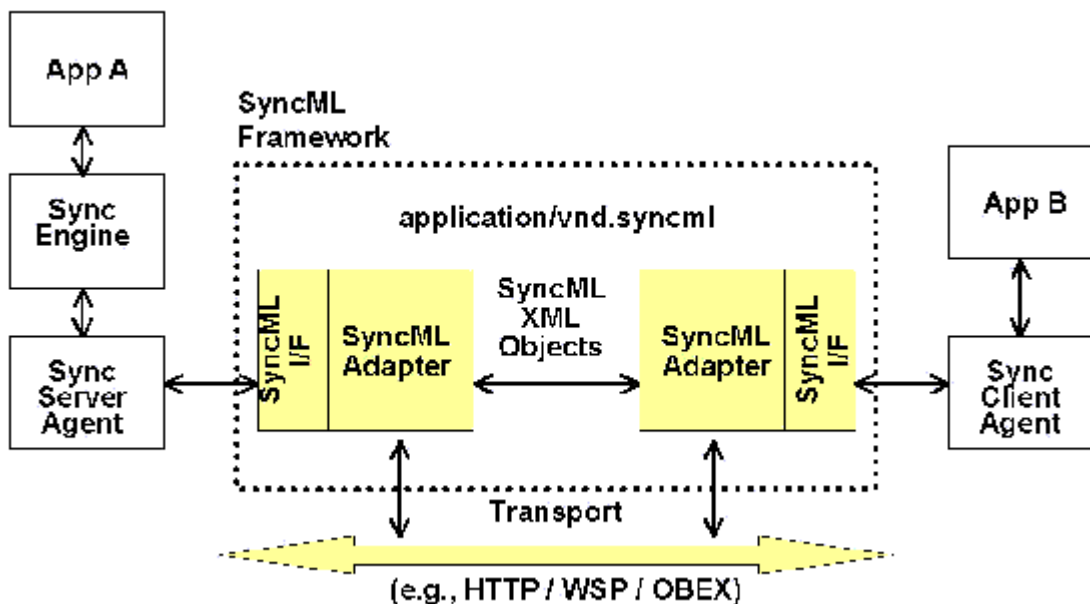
App A

Sync Engine

Sync Server Agent

SyncML Framework

application/vnd.syncml

SyncML I/F

SyncML Adapter

SyncML XML Objects

SyncML Adapter

SyncML I/F

App B

Sync Client Agent

Transport

(e.g., HTTP / WSP / OBEX)